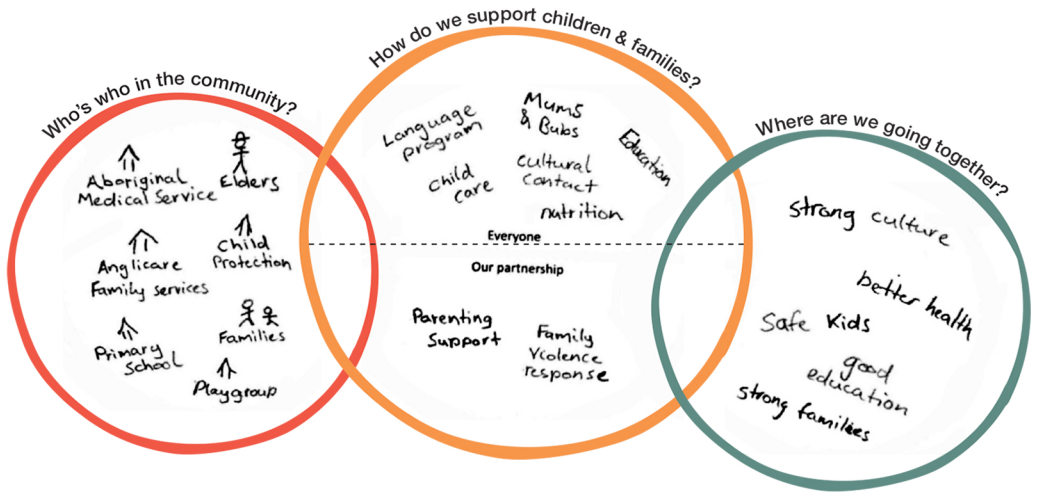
Who's who in the community?

Aboriginal Medical Service

Elders

Anglicare Family services

Child Protection

Families

Primary School

Playgroup

How do we support children & families?

Language program

Mums & Bubs

Education

Child care

Cultural contact

nutrition

Everyone

Our partnership

Parenting Support

Family Violence response

Where are we going together?

Strong culture

better health

Safe Kids

good education

Strong familées